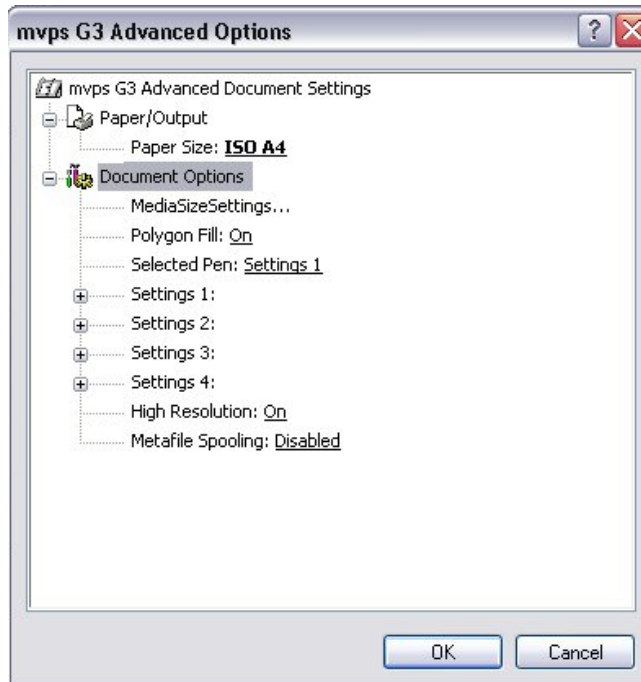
mvps G3 Advanced Options

?

mvps G3 Advanced Document Settings
Paper/Output
Paper Size: ISO A4
Document Options
MediaSizeSettings...
Polygon Fill: On
Selected Pen: Settings 1
Settings 1:
Settings 2:
Settings 3:
Settings 4:
High Resolution: On
Metafile Spooling: Disabled

OK

Cancel